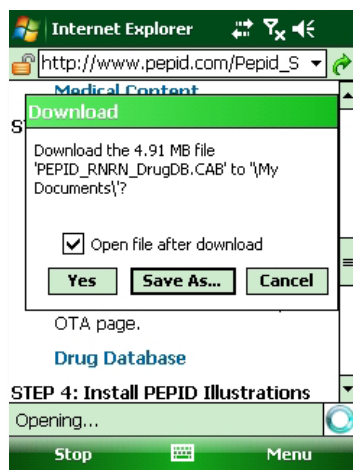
Internet Explorer

http://www.pepid.com/Pepid_S

Medical Content

ST

Download

Download the 4.91 MB file 'PEPID_RNRN_DrugDB.CAB' to '\My Documents\'?

Open file after download

Yes

Save As...

Cancel

OTA page.

Drug Database

STEP 4: Install PEPID Illustrations

Opening...

Stop

Menu